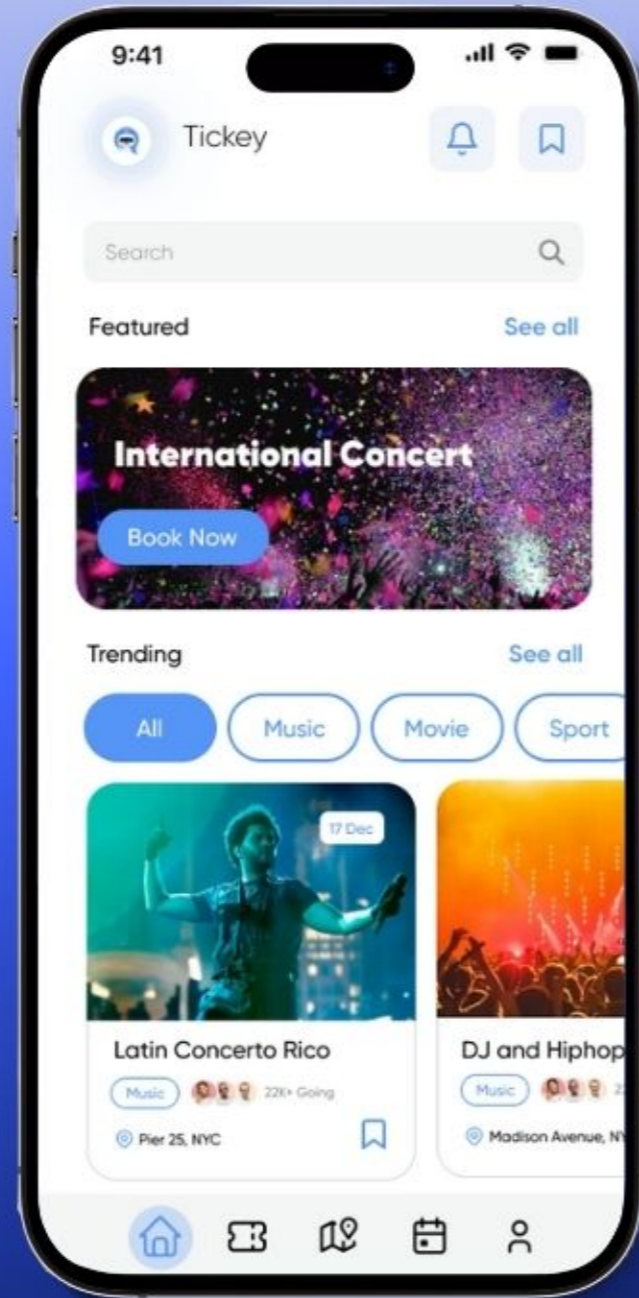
9:41

Tickey

Search

Featured

See all

International Concert

Book Now

Trending

See all

All

Music

Movie

Sport

17 Dec

Latin Concerto Rico

Music

22K+ Going

Pier 25, NYC

DJ and Hiphop

Music

Madison Avenue, NY